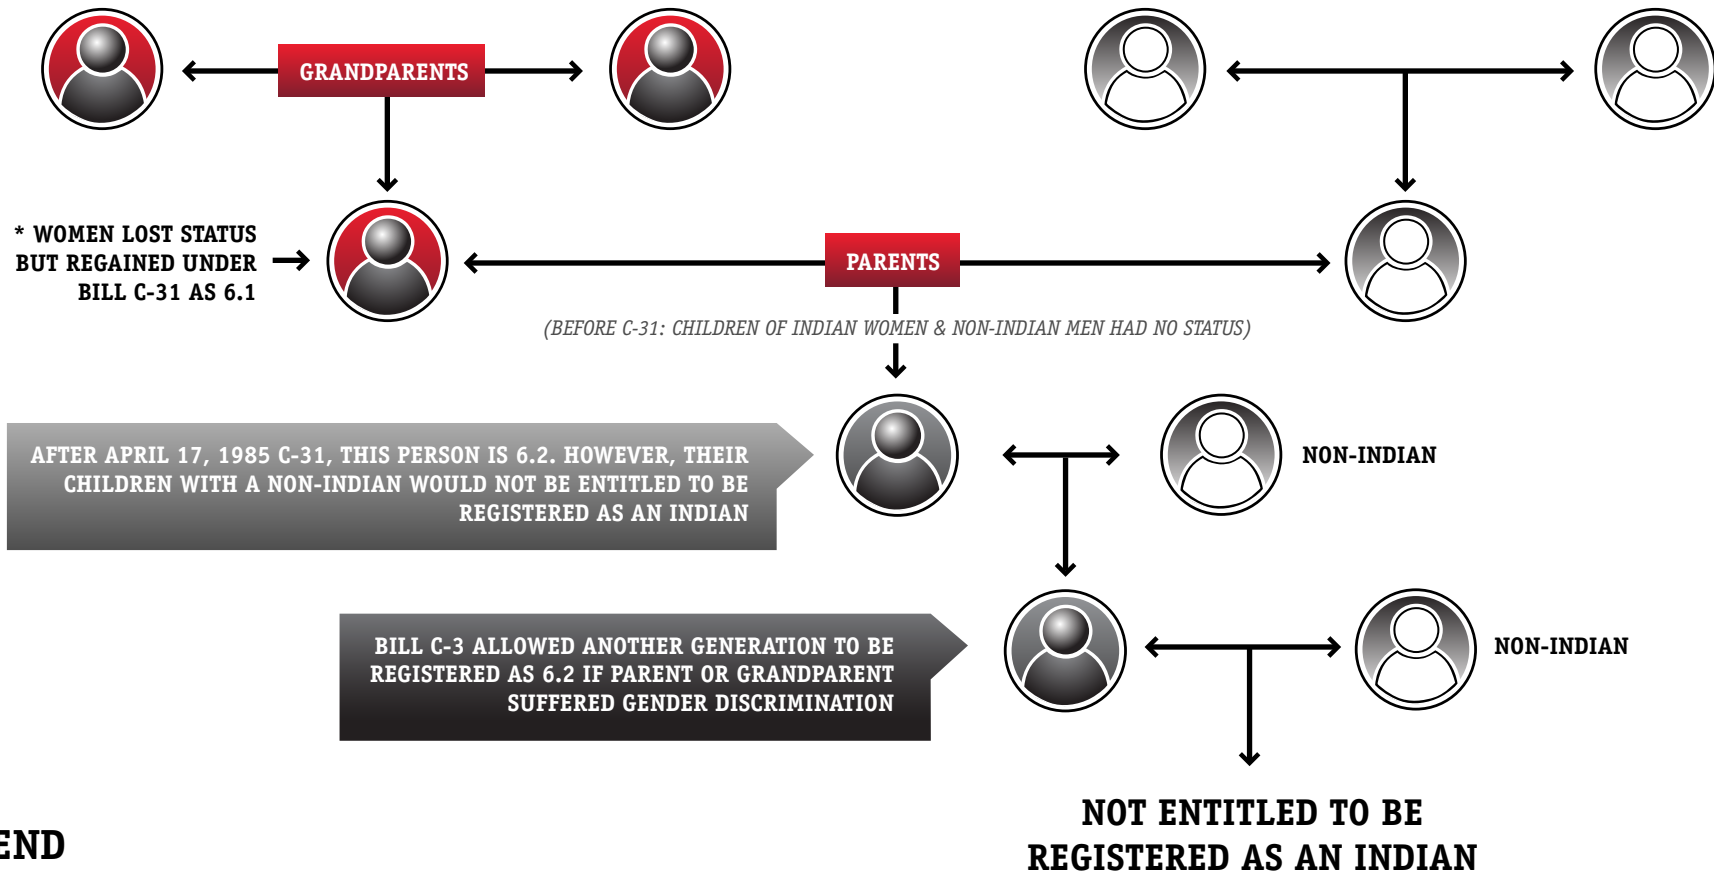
GRANDPARENTS

* WOMEN LOST STATUS BUT REGAINED UNDER BILL C-31 AS 6.1

PARENTS

(BEFORE C-31: CHILDREN OF INDIAN WOMEN & NON-INDIAN MEN HAD NO STATUS)

AFTER APRIL 17, 1985 C-31, THIS PERSON IS 6.2. HOWEVER, THEIR CHILDREN WITH A NON-INDIAN WOULD NOT BE ENTITLED TO BE REGISTERED AS AN INDIAN

NON-INDIAN

BILL C-3 ALLOWED ANOTHER GENERATION TO BE REGISTERED AS 6.2 IF PARENT OR GRANDPARENT SUFFERED GENDER DISCRIMINATION

NON-INDIAN

END

NOT ENTITLED TO BE REGISTERED AS AN INDIAN